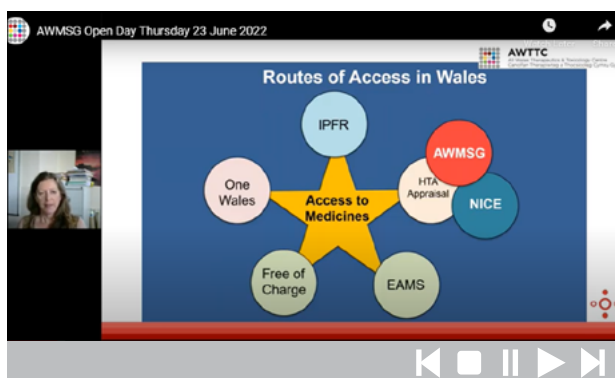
AWMSG Open Day Thursday 23 June 2022

AWTTC
All Wales Therapeutics & Toxicology Centre
Canolfan Therapiwteg a Thocsicoleg Cymru Gyfan

Routes of Access in Wales

IPFR

One Wales

Access to Medicines

AWMSG

HTA Appraisal

NICE

Free of Charge

EAMS